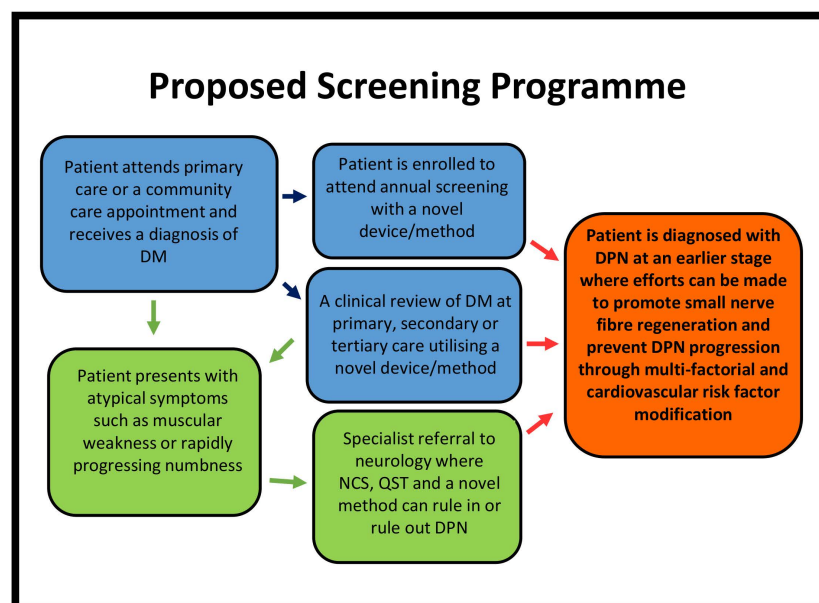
Proposed Screening Programme

Patient attends primary care or a community care appointment and receives a diagnosis of DM

Patient is enrolled to attend annual screening with a novel device/method

A clinical review of DM at primary, secondary or tertiary care utilising a novel device/method

Patient presents with atypical symptoms such as muscular weakness or rapidly progressing numbness

Specialist referral to neurology where NCS, QST and a novel method can rule in or rule out DPN

Patient is diagnosed with DPN at an earlier stage where efforts can be made to promote small nerve fibre regeneration and prevent DPN progression through multi-factorial and cardiovascular risk factor modification